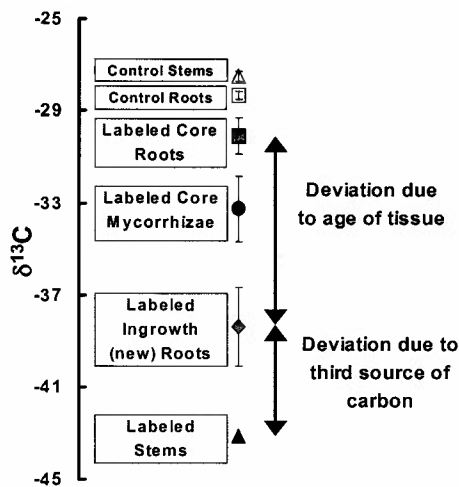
-25

-29

-33

-37

-41

-45

$\delta^{13}C$

Control Stems

Control Roots

Labeled Core Roots

Labeled Core Mycorrhizae

Labeled Ingrowth (new) Roots

Labeled Stems

Deviation due to age of tissue

Deviation due to third source of carbon